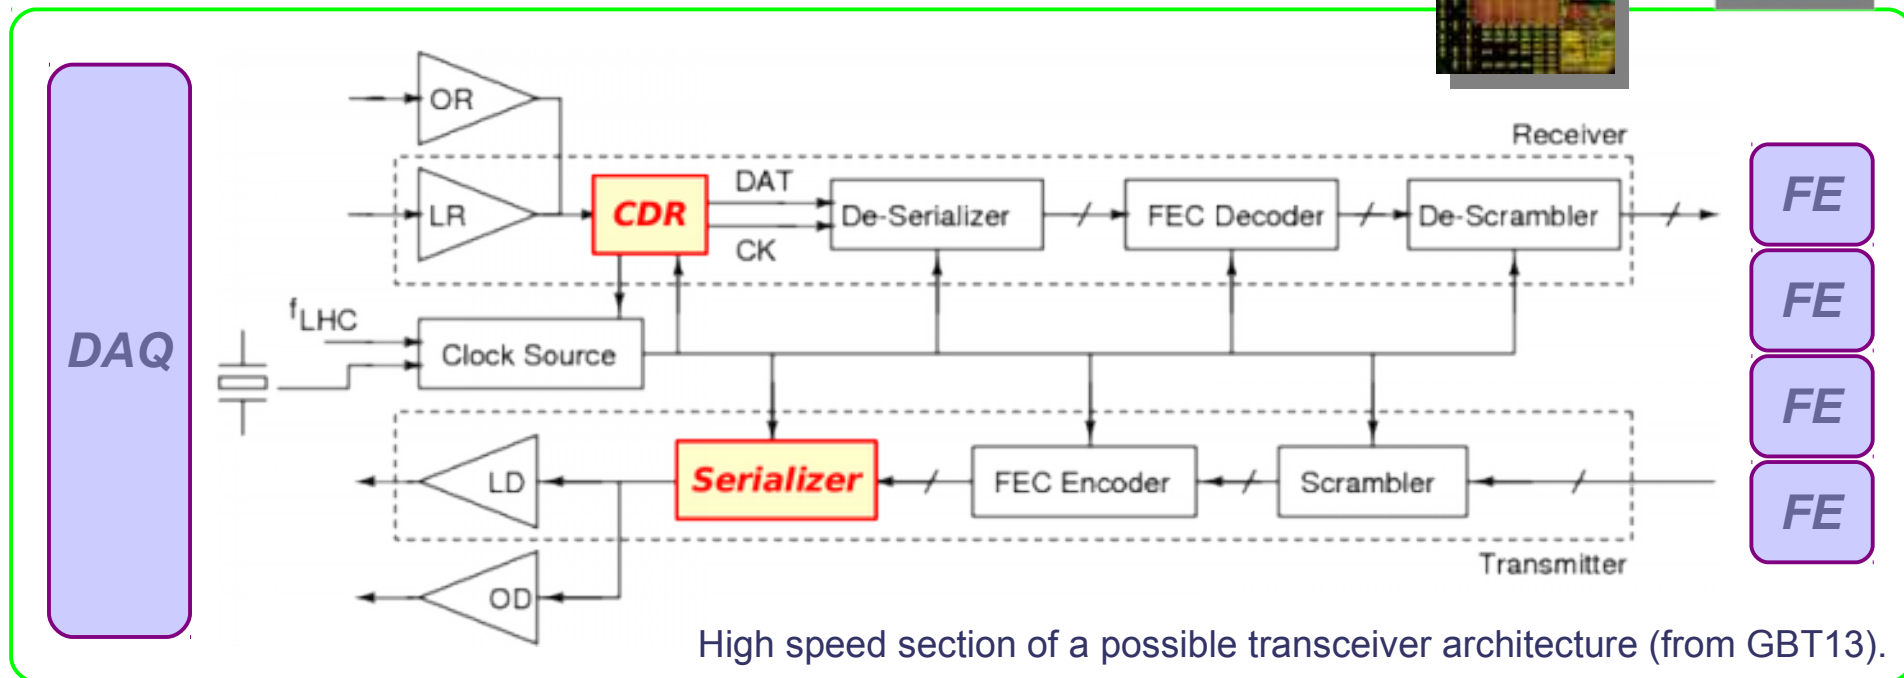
DAQ

OR

Receiver

LR

CDR

DAT

CK

De-Serializer

FEC Decoder

De-Scrambler

$f_{LHC}$

Clock Source

LD

Serializer

FEC Encoder

Scrambler

Transmitter

OD

FE

FE

FE

FE

High speed section of a possible transceiver architecture (from GBT13).